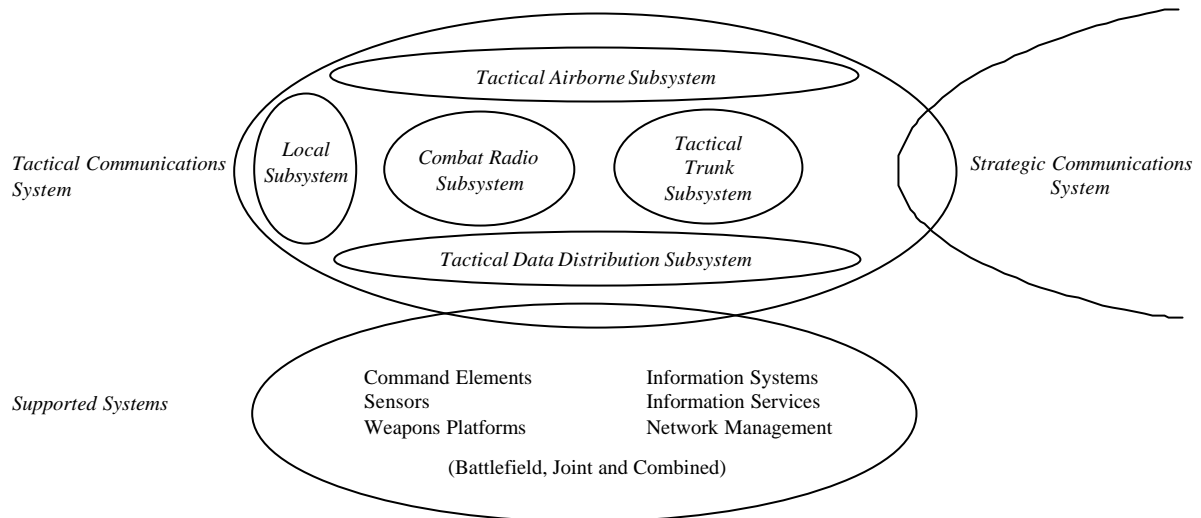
Tactical Airborne Subsystem

Tactical Communications System

Local Subsystem

Combat Radio Subsystem

Tactical Trunk Subsystem

Strategic Communications System

Tactical Data Distribution Subsystem

Supported Systems

Command Elements
Sensors
Weapons Platforms

Information Systems
Information Services
Network Management

(Battlefield, Joint and Combined)